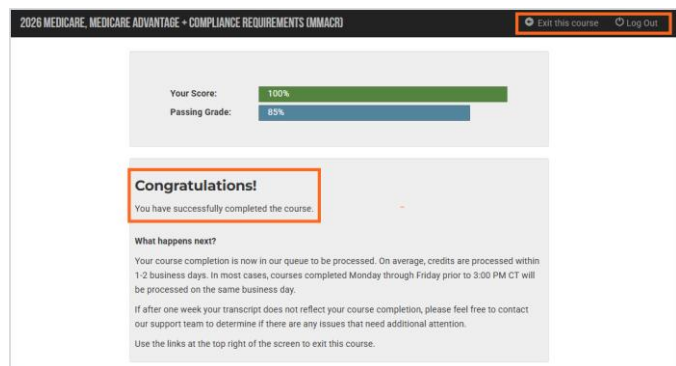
2026 MEDICARE, MEDICARE ADVANTAGE + COMPLIANCE REQUIREMENTS (MMACR)

Exit this course
Log Out

Your Score: 100%
Passing Grade: 85%

Congratulations!

You have successfully completed the course.

What happens next?

Your course completion is now in our queue to be processed. On average, credits are processed within 1-2 business days. In most cases, courses completed Monday through Friday prior to 3:00 PM CT will be processed on the same business day.

If after one week your transcript does not reflect your course completion, please feel free to contact our support team to determine if there are any issues that need additional attention.

Use the links at the top right of the screen to exit this course.